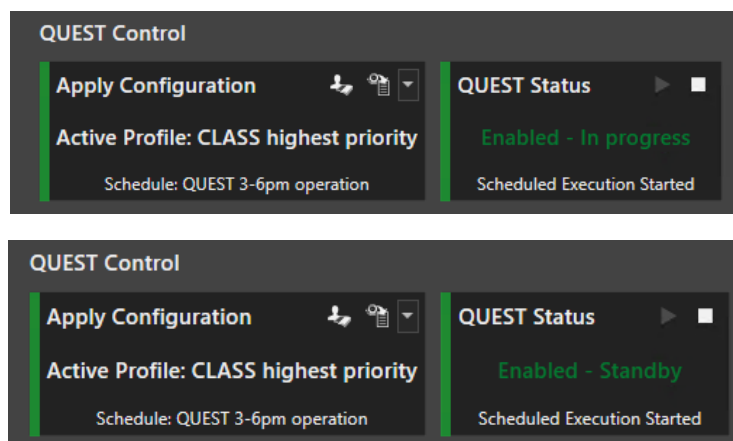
QUEST Control

Apply Configuration

Active Profile: CLASS highest priority

Schedule: QUEST 3-6pm operation

QUEST Status

Enabled - In progress

Scheduled Execution Started

QUEST Control

Apply Configuration

Active Profile: CLASS highest priority

Schedule: QUEST 3-6pm operation

QUEST Status

Enabled - Standby

Scheduled Execution Started